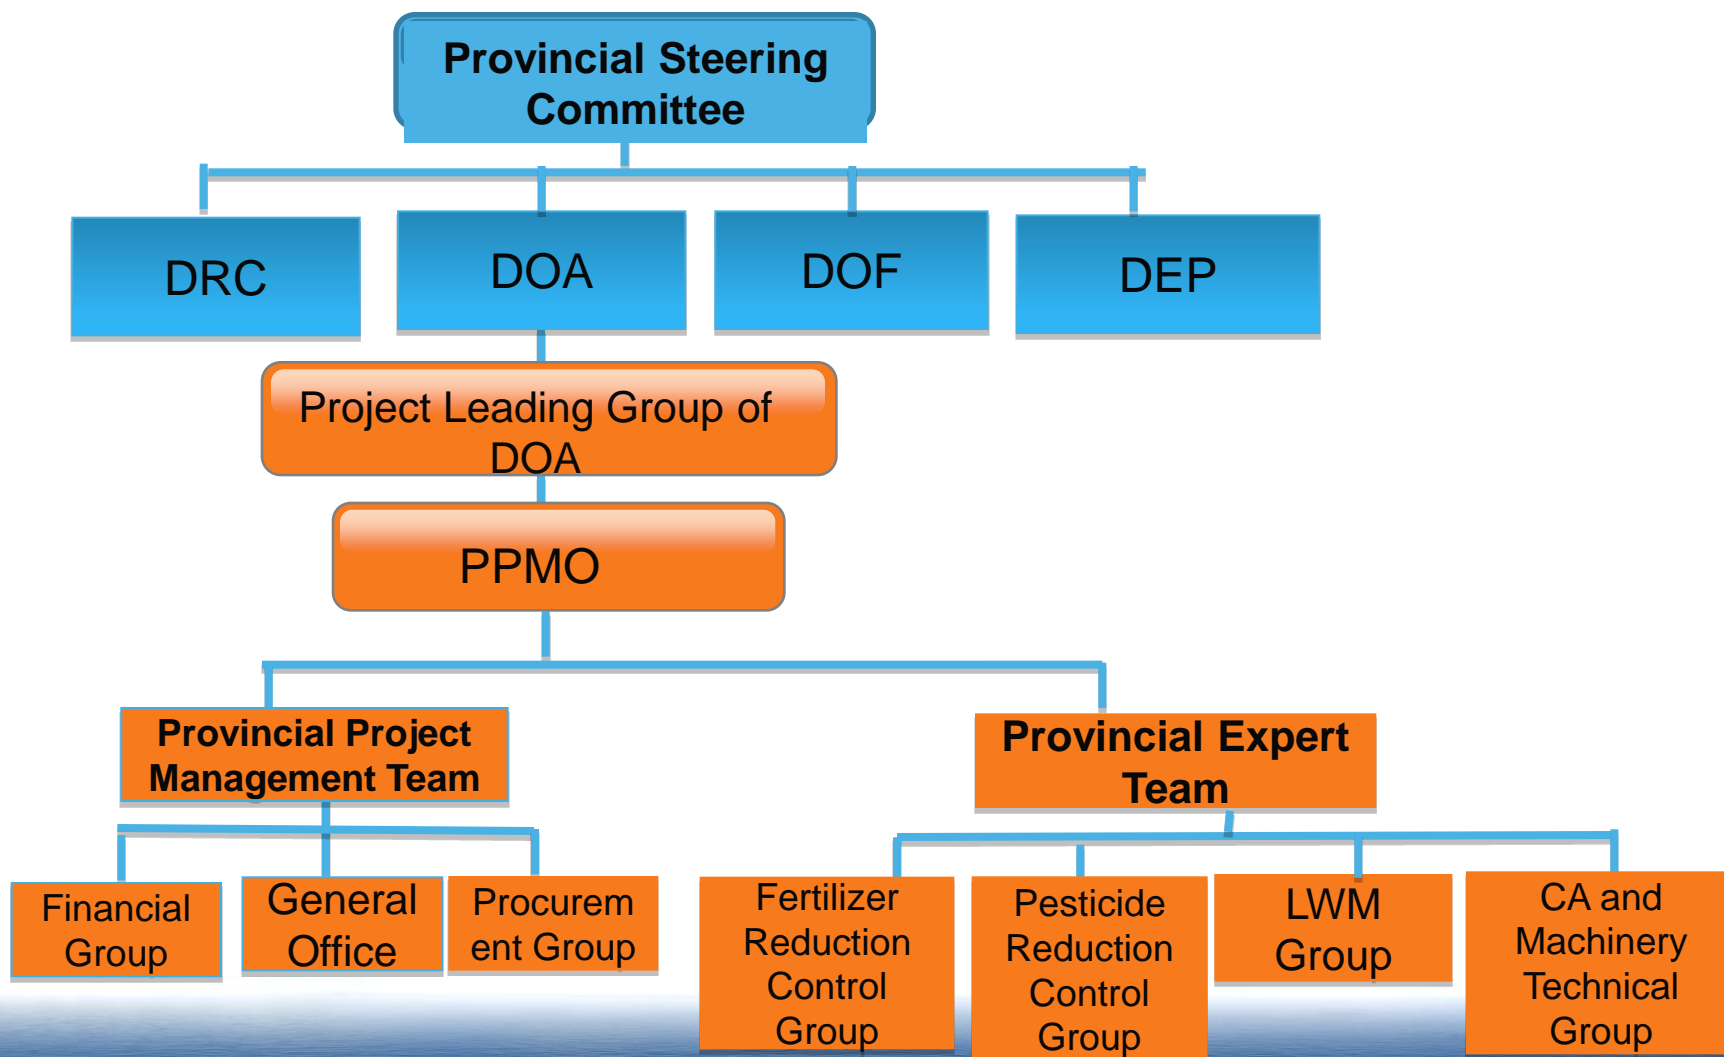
Provincial Steering Committee

DRC

DOA

DOF

DEP

Project Leading Group of DOA

PPMO

Provincial Project Management Team

Provincial Expert Team

Financial Group

General Office

Procurement Group

Fertilizer Reduction Control Group

Pesticide Reduction Control Group

LWM Group

CA and Machinery Technical Group